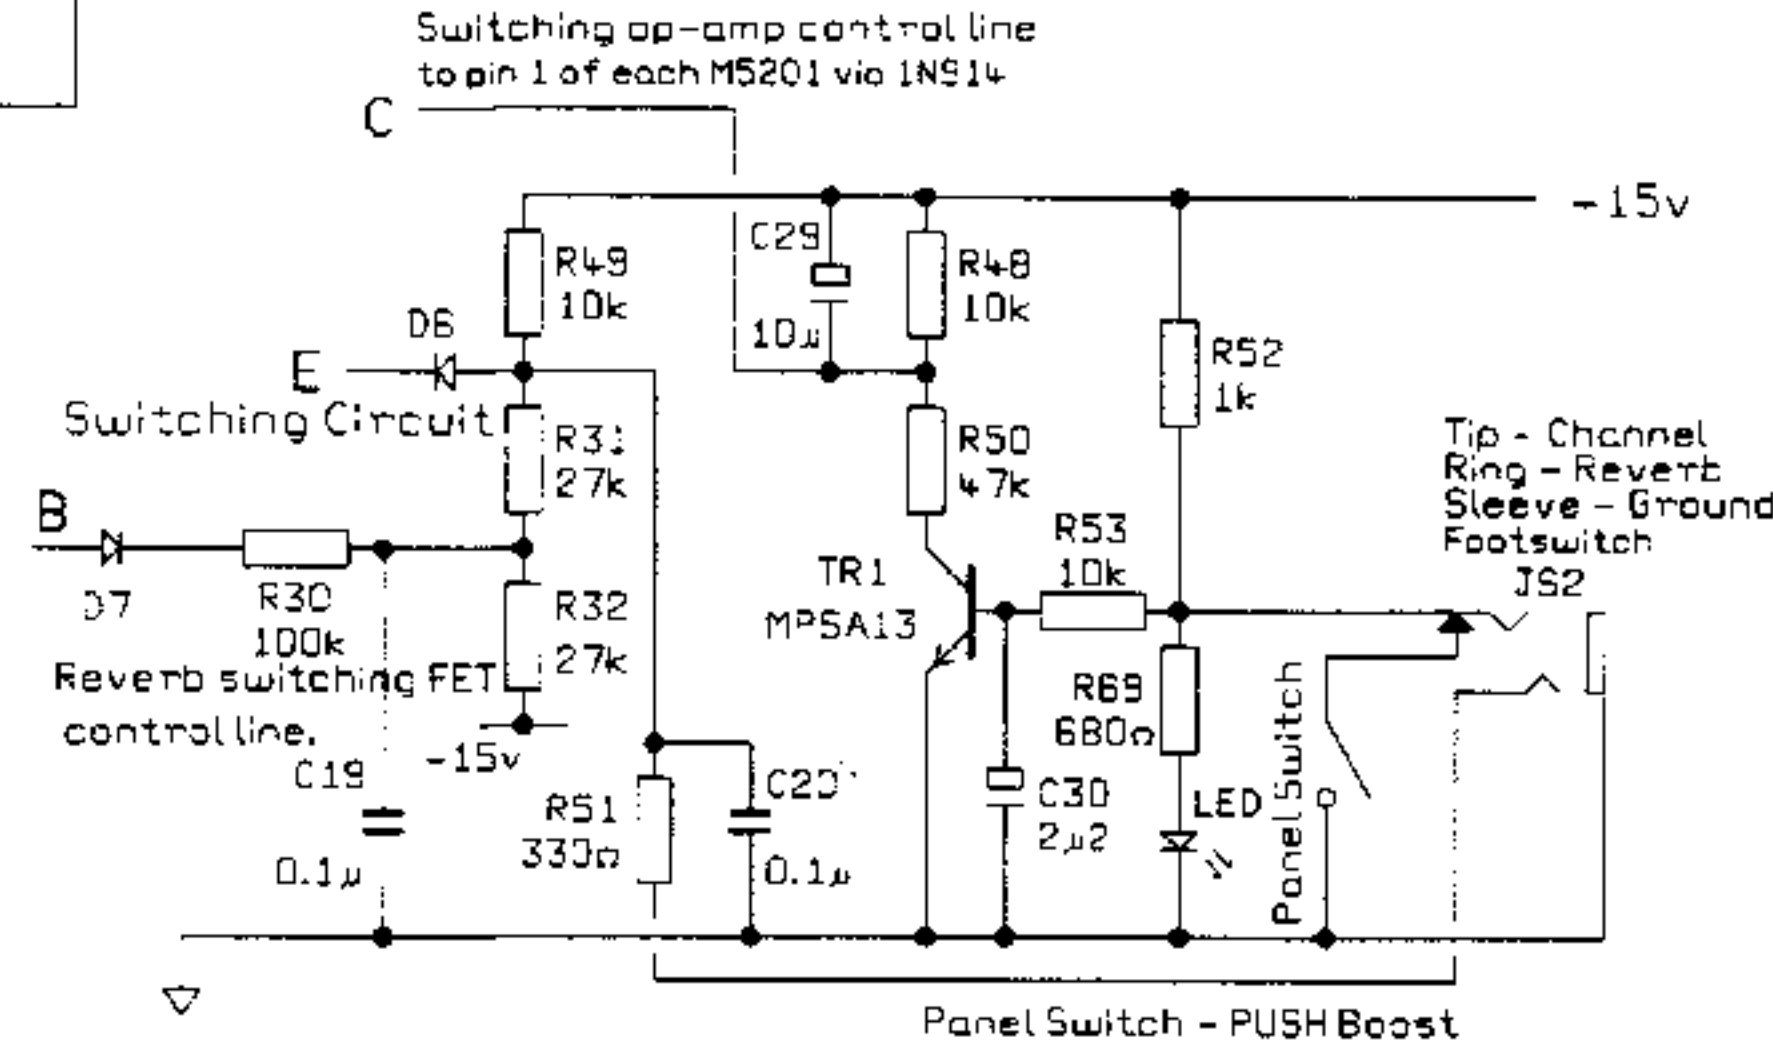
Switching op-amp control line to pin 1 of each M5201 via 1N914

C

-15v

C29
10µ

R49
10k

R48
10k

R52
1k

D6

E

Switching Circuit

R31
27k

R50
47k

Tip - Channel
Ring - Reverb
Sleeve - Ground
Footswitch

B

R53
10k

JS2

TR1
MPSA13

D7

R30
100k

R32
27k

Reverb switching FET control line.

R69
680Ω

Panel Switch

-15v

C19
0.1µ

R51
330Ω

C20
0.1µ

C30
2µ2

LED

Panel Switch - PUSH Boost